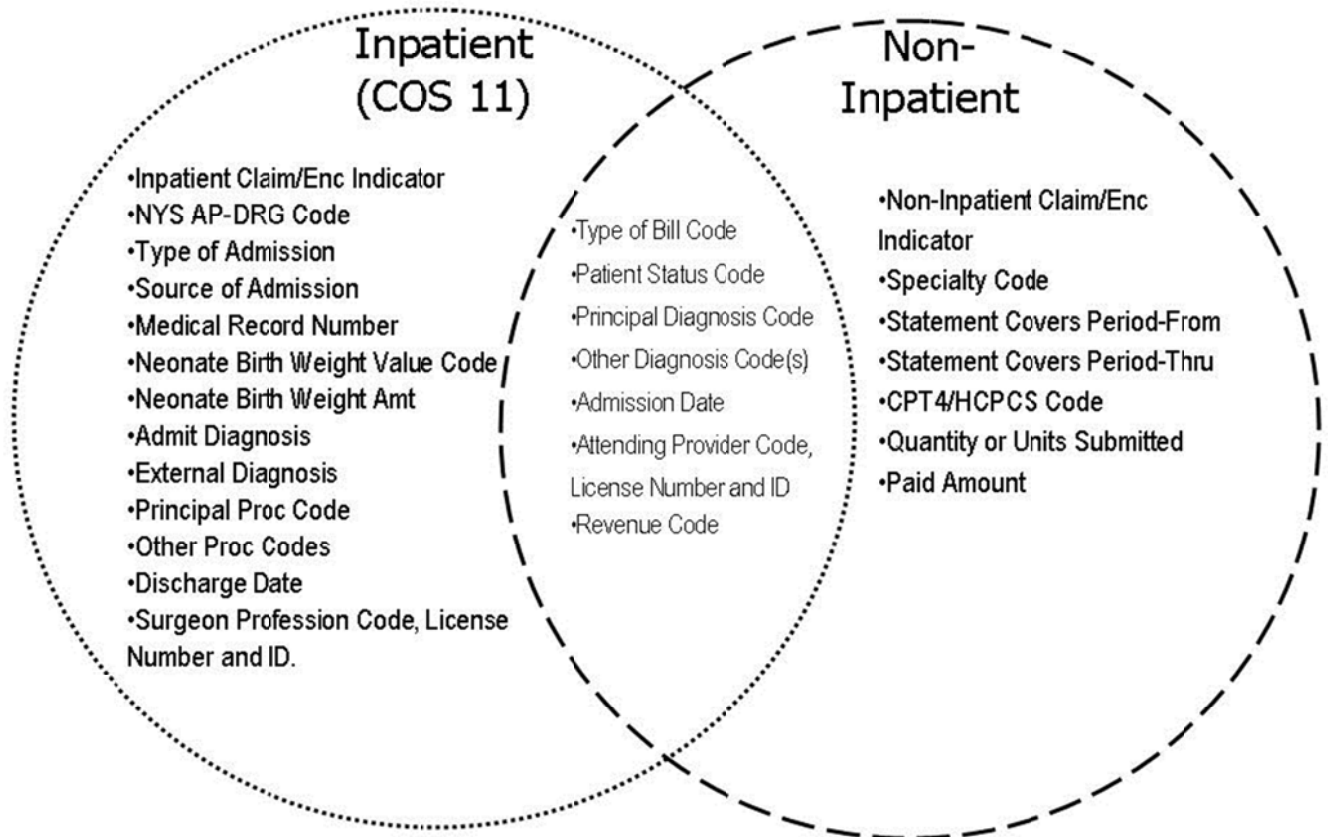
Inpatient (COS 11)

•Inpatient Claim/Enc Indicator
•NYS AP-DRG Code
•Type of Admission
•Source of Admission
•Medical Record Number
•Neonate Birth Weight Value Code
•Neonate Birth Weight Amt
•Admit Diagnosis
•External Diagnosis
•Principal Proc Code
•Other Proc Codes
•Discharge Date
•Surgeon Profession Code, License Number and ID.

•Type of Bill Code
•Patient Status Code
•Principal Diagnosis Code
•Other Diagnosis Code(s)
•Admission Date
•Attending Provider Code, License Number and ID
•Revenue Code

Non-Inpatient

•Non-Inpatient Claim/Enc Indicator
•Specialty Code
•Statement Covers Period-From
•Statement Covers Period-Thru
•CPT4/HCPCS Code
•Quantity or Units Submitted
•Paid Amount